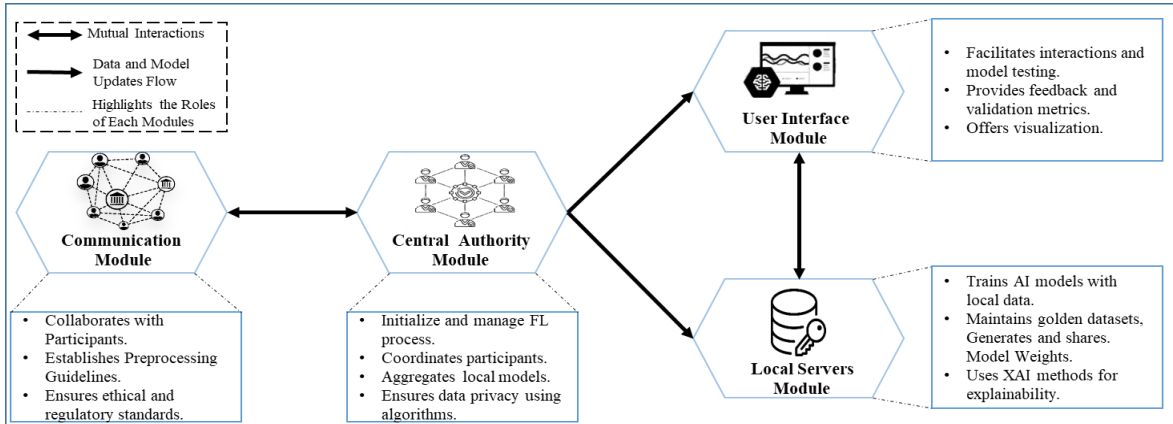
Mutual Interactions

Data and Model Updates Flow

Highlights the Roles of Each Modules

Communication Module

- Collaborates with Participants.
- Establishes Preprocessing Guidelines.
- Ensures ethical and regulatory standards.

Central Authority Module

- Initialize and manage FL process.
- Coordinates participants.
- Aggregates local models.
- Ensures data privacy using algorithms.

User Interface Module

- Facilitates interactions and model testing.
- Provides feedback and validation metrics.
- Offers visualization.

Local Servers Module

- Trains AI models with local data.
- Maintains golden datasets, Generates and shares. Model Weights.
- Uses XAI methods for explainability.